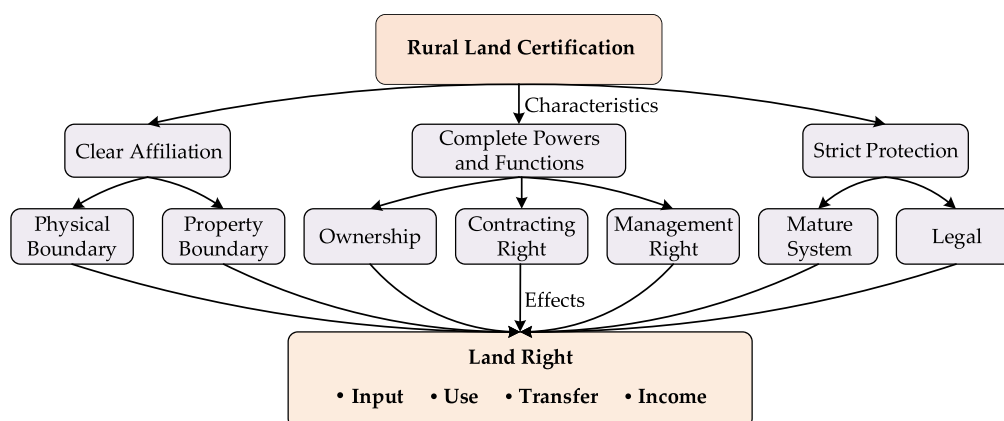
Rural Land Certification

Characteristics

Clear Affiliation

Complete Powers and Functions

Strict Protection

Physical Boundary

Property Boundary

Ownership

Contracting Right

Management Right

Mature System

Legal

Effects

Land Right

• Input • Use • Transfer • Income